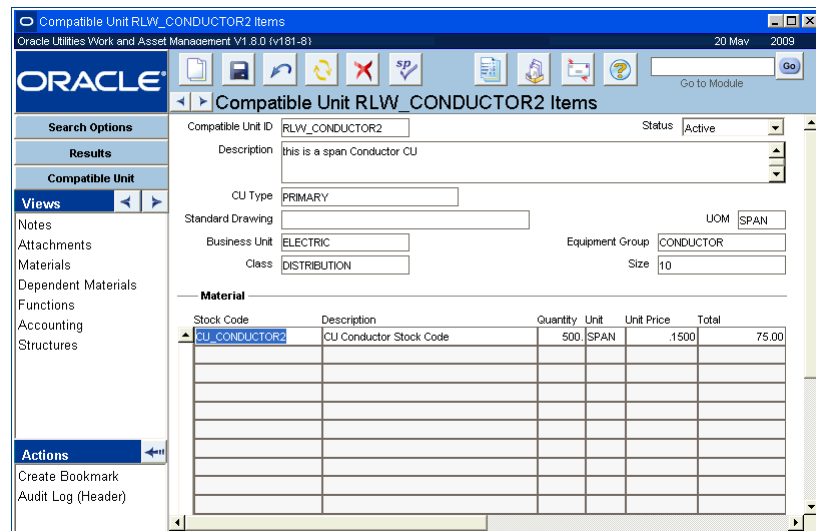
Compatible Unit RLW_CONDUCTOR2 Items

Oracle Utilities Work and Asset Management V1.8.0 (v181-8)

20 May 2009

ORACLE

Go to Module

Go

Compatible Unit RLW_CONDUCTOR2 Items

Search Options

Results

Compatible Unit

Views

Notes
Attachments
Materials
Dependent Materials
Functions
Accounting
Structures

Actions

Create Bookmark
Audit Log (Header)

Compatible Unit ID RLW_CONDUCTOR2

Status Active

Description this is a span Conductor CU

CU Type PRIMARY

Standard Drawing

UOM SPAN

Business Unit ELECTRIC

Equipment Group CONDUCTOR

Class DISTRIBUTION

Size 10

Material

| Stock Code | Description | Quantity | Unit | Unit Price | Total |
|---|---|---|---|---|---|
| CU_CONDUCTOR2 | CU Conductor Stock Code | 500. | SPAN | .1500 | 75.00 |